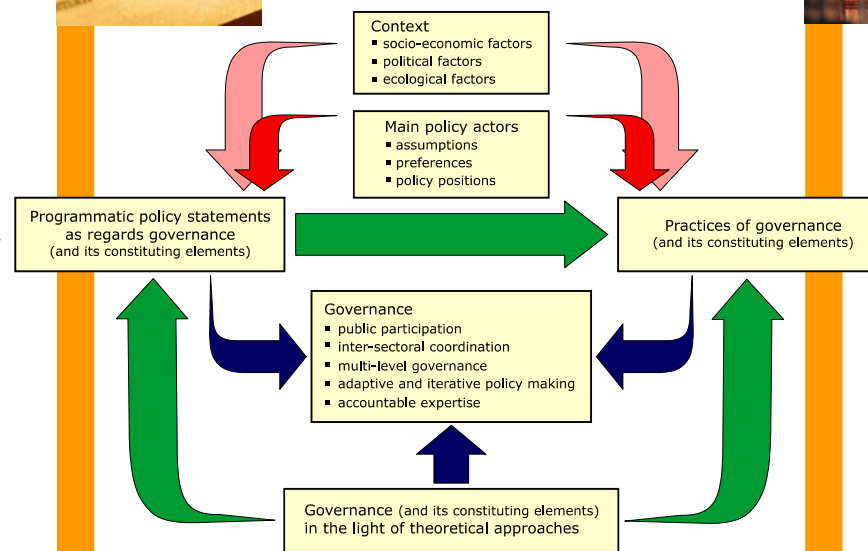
Context
- socio-economic factors
- political factors
- ecological factors

Main policy actors
- assumptions
- preferences
- policy positions

Programmatic policy statements as regards governance
(and its constituting elements)

Practices of governance
(and its constituting elements)

Governance
- public participation
- inter-sectoral coordination
- multi-level governance
- adaptive and iterative policy making
- accountable expertise

Governance (and its constituting elements) in the light of theoretical approaches